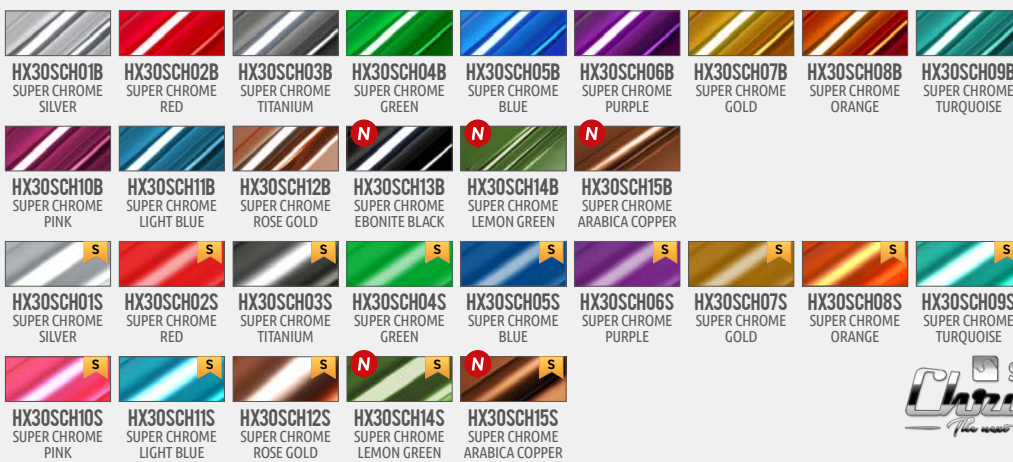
HX30SCH01B
SUPER CHROME
SILVER

HX30SCH02B
SUPER CHROME
RED

HX30SCH03B
SUPER CHROME
TITANIUM

HX30SCH04B
SUPER CHROME
GREEN

HX30SCH05B
SUPER CHROME
BLUE

HX30SCH06B
SUPER CHROME
PURPLE

HX30SCH07B
SUPER CHROME
GOLD

HX30SCH08B
SUPER CHROME
ORANGE

HX30SCH09B
SUPER CHROME
TURQUOISE

HX30SCH10B
SUPER CHROME
PINK

HX30SCH11B
SUPER CHROME
LIGHT BLUE

HX30SCH12B
SUPER CHROME
ROSE GOLD

N
HX30SCH13B
SUPER CHROME
EBONITE BLACK

N
HX30SCH14B
SUPER CHROME
LEMON GREEN

N
HX30SCH15B
SUPER CHROME
ARABICA COPPER

S
HX30SCH01S
SUPER CHROME
SILVER

S
HX30SCH02S
SUPER CHROME
RED

S
HX30SCH03S
SUPER CHROME
TITANIUM

S
HX30SCH04S
SUPER CHROME
GREEN

S
HX30SCH05S
SUPER CHROME
BLUE

S
HX30SCH06S
SUPER CHROME
PURPLE

S
HX30SCH07S
SUPER CHROME
GOLD

S
HX30SCH08S
SUPER CHROME
ORANGE

S
HX30SCH09S
SUPER CHROME
TURQUOISE

S
HX30SCH10S
SUPER CHROME
PINK

S
HX30SCH11S
SUPER CHROME
LIGHT BLUE

S
HX30SCH12S
SUPER CHROME
ROSE GOLD

N S
HX30SCH14S
SUPER CHROME
LEMON GREEN

N S
HX30SCH15S
SUPER CHROME
ARABICA COPPER

Chro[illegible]
The next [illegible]